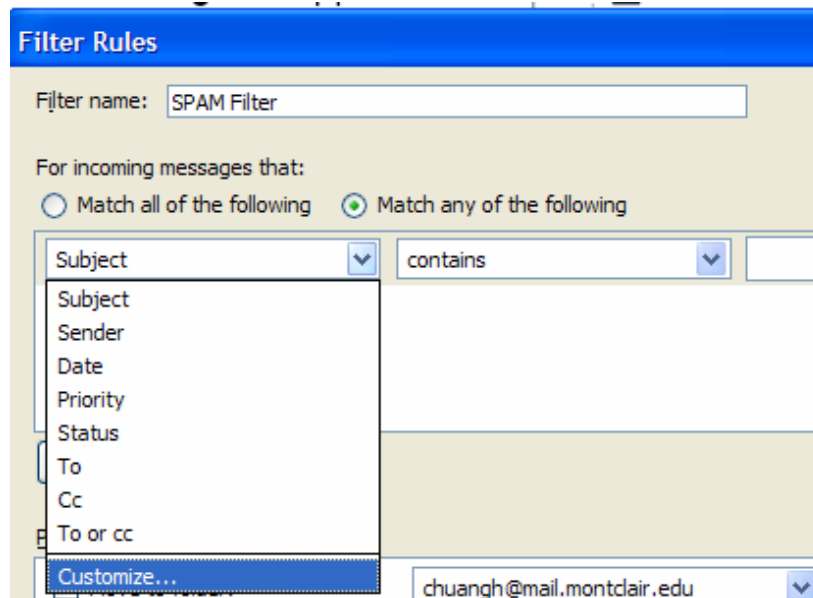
Filter Rules

Filter name: SPAM Filter

For incoming messages that:

Match all of the following Match any of the following

Subject contains

Subject
Sender
Date
Priority
Status
To
Cc
To or cc
Customize...

chuangh@mail.montclair.edu